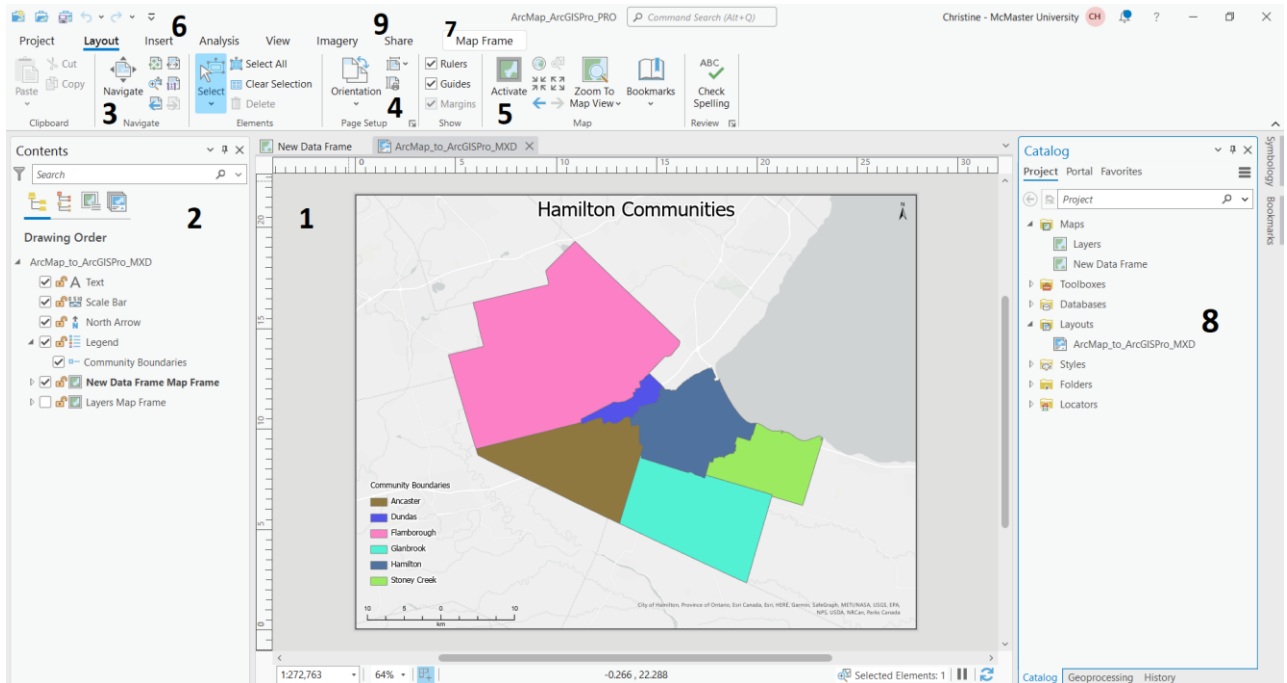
6 9 7

ArcMap_to_ArcGISPro_PRO Command Search (Alt+Q) Christine - McMaster University CH ?

Project Layout Insert Analysis View Imagery Share Map Frame

Paste Cut Copy Clipboard
Navigate Navigate 3
Select Select All Clear Selection Delete Elements
Orientation Page Setup 4
Rulers Guides Margins Show
Activate Zoom To Map View Bookmarks Map 5
ABC Check Spelling Review

Contents
Search
2
Drawing Order
ArcMap_to_ArcGISPro_MXD
Text
Scale Bar
North Arrow
Legend
Community Boundaries
New Data Frame Map Frame
Layers Map Frame

New Data Frame ArcMap_to_ArcGISPro_MXD

1

Hamilton Communities

Community Boundaries
Ancaster
Dundas
Flamborough
Glanbrook
Hamilton
Stoney Creek

10 5 0 10
km

City of Hamilton, Province of Ontario, Esri Canada, Esri, HERE, Garmin, SafeGraph, METI/NASA, USGS, EPA, NPS, USDA, NRCan, Parks Canada

1:272,763 64% -0.266 , 22.288 Selected Elements: 1

Catalog
Project Portal Favorites
Project
Maps
Layers
New Data Frame
Toolboxes
Databases
Layouts
ArcMap_to_ArcGISPro_MXD
Styles
Folders
Locators
8

Catalog Geoprocessing History

Symbology Bookmarks